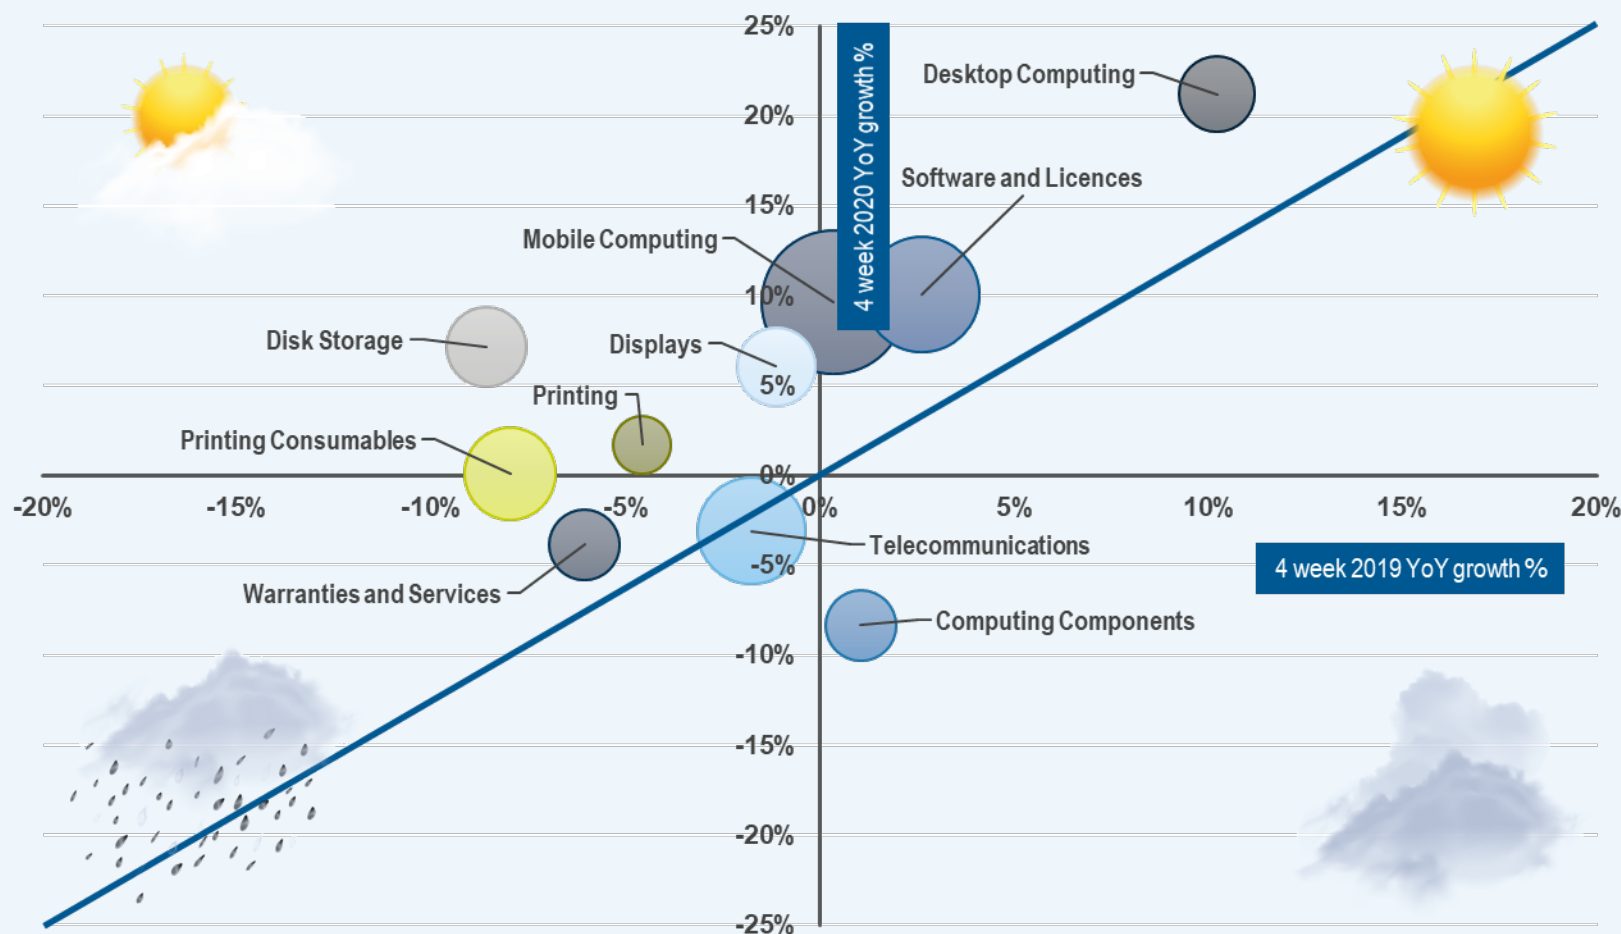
4 week 2020 YoY growth %

25%
20%
15%
10%
5%
0%
-5%
-10%
-15%
-20%
-25%

-20%
-15%
-10%
-5%
0%
5%
10%
15%
20%

Desktop Computing
Software and Licences
Mobile Computing
Disk Storage
Displays
Printing
Printing Consumables
Telecommunications
Warranties and Services
Computing Components

4 week 2019 YoY growth %